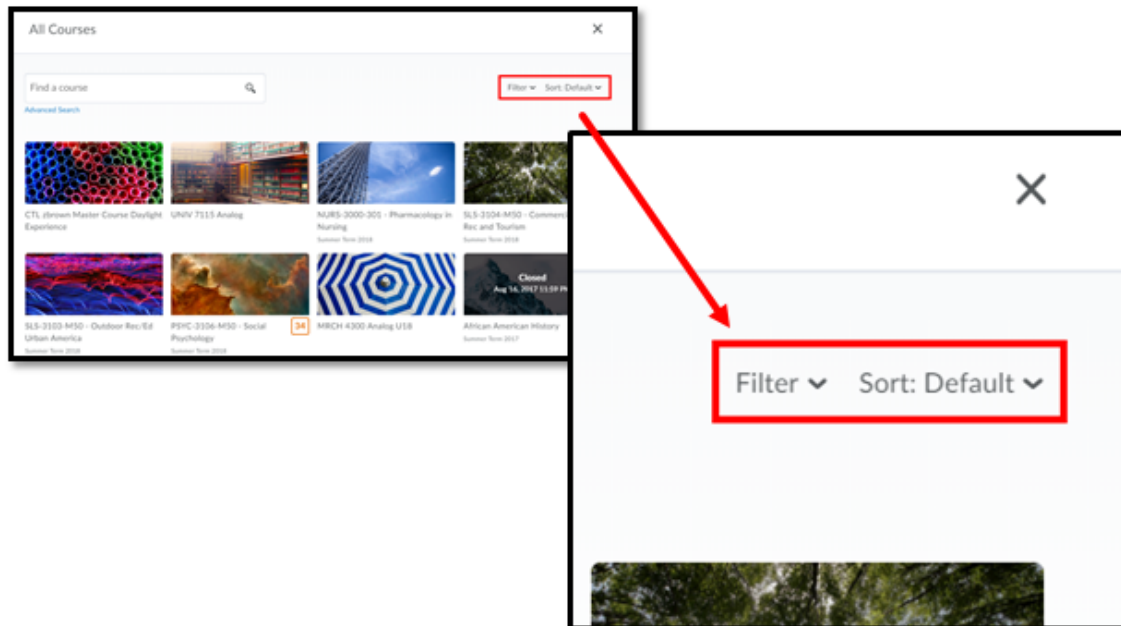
All Courses

×

Find a course

Advanced Search

Filter Sort: Default

CTL zbrown Master Course Daylight Experience

UNIV 7115 Analog

NURS-3000-301 - Pharmacology in Nursing
Summer Term 2018

SLS-3104-M50 - Commerci Rec and Tourism
Summer Term 2018

SLS-3103-M50 - Outdoor Rec/Ed Urban America
Summer Term 2018

PSYC-3106-M50 - Social Psychology
Summer Term 2018

34

MRCH 4300 Analog U18

Closed
Aug 16, 2017 11:59 P

African American History
Summer Term 2017

×

Filter Sort: Default